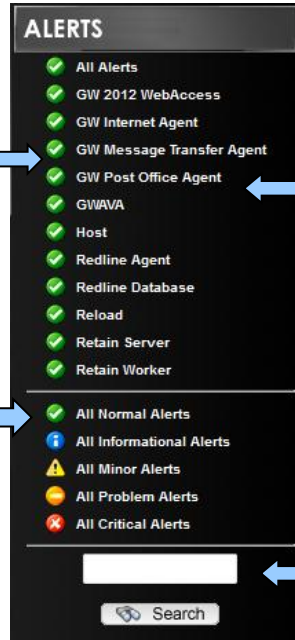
ALERTS

All Alerts
GW 2012 WebAccess
GW Internet Agent
GW Message Transfer Agent
GW Post Office Agent
GWAVA
Host
Redline Agent
Redline Database
Reload
Retain Server
Retain Worker

All Normal Alerts
All Informational Alerts
All Minor Alerts
All Problem Alerts
All Critical Alerts

Search